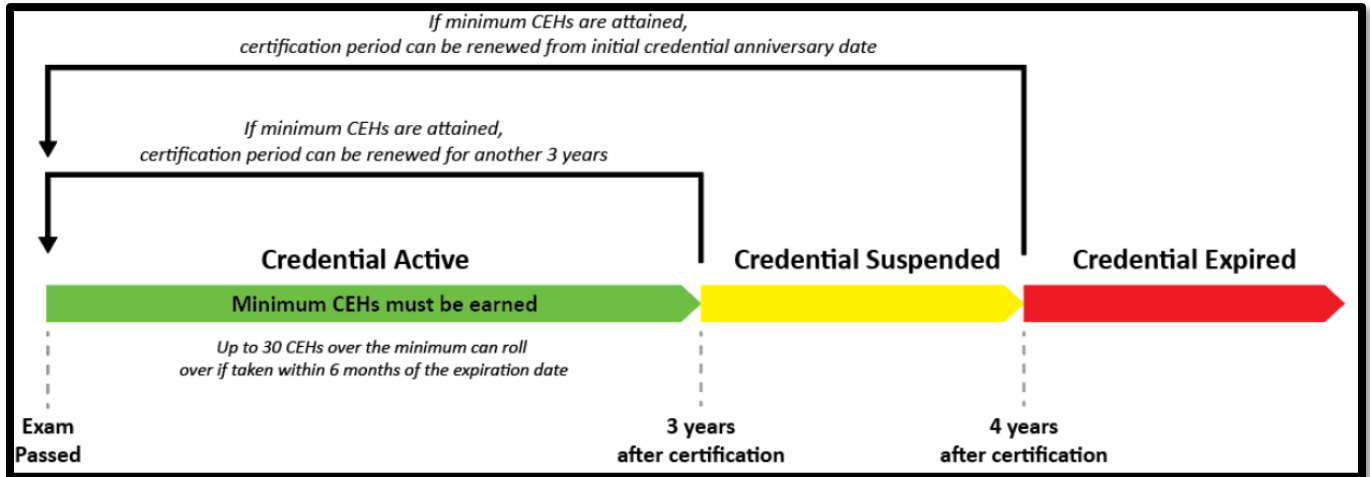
If minimum CEHs are attained,
certification period can be renewed from initial credential anniversary date

If minimum CEHs are attained,
certification period can be renewed for another 3 years

Credential Active

Credential Suspended

Credential Expired

Minimum CEHs must be earned

Up to 30 CEHs over the minimum can roll over if taken within 6 months of the expiration date

Exam Passed

3 years after certification

4 years after certification